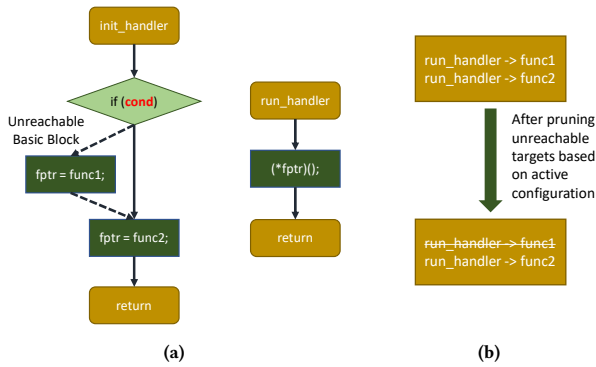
init_handler

if (cond)

Unreachable Basic Block

fptr = func1;

fptr = func2;

return

run_handler

(*fptr)();

return

run_handler -> func1
run_handler -> func2

After pruning unreachable targets based on active configuration

~~run_handler -> func1~~
run_handler -> func2

(a)

(b)